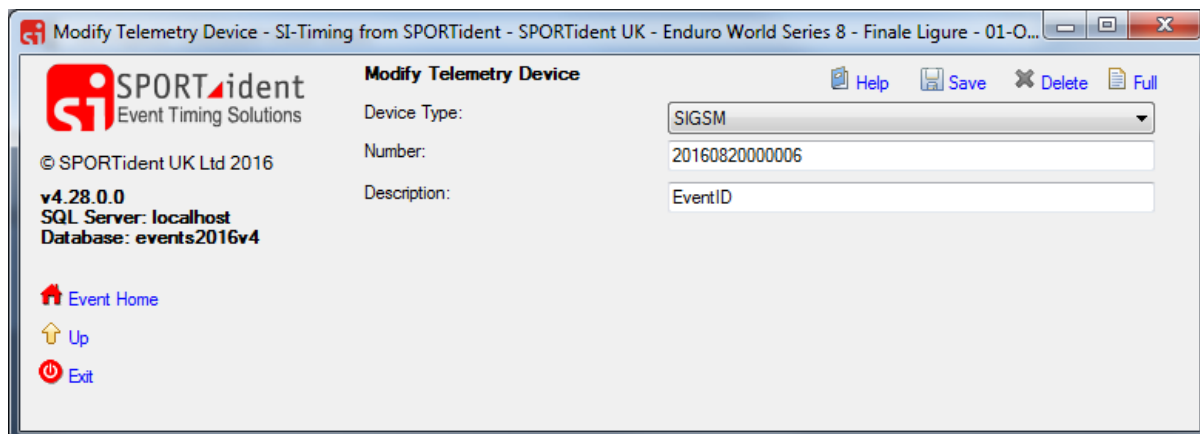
Modify Telemetry Device - SI-Timing from SPORTident - SPORTident UK - Enduro World Series 8 - Finale Ligure - 01-O...

SI SPORTident
Event Timing Solutions

© SPORTident UK Ltd 2016

v4.28.0.0
SQL Server: localhost
Database: events2016v4

Event Home
Up
Exit

Modify Telemetry Device

Help Save Delete Full

Device Type: SIGSM
Number: 20160820000006
Description: EventID